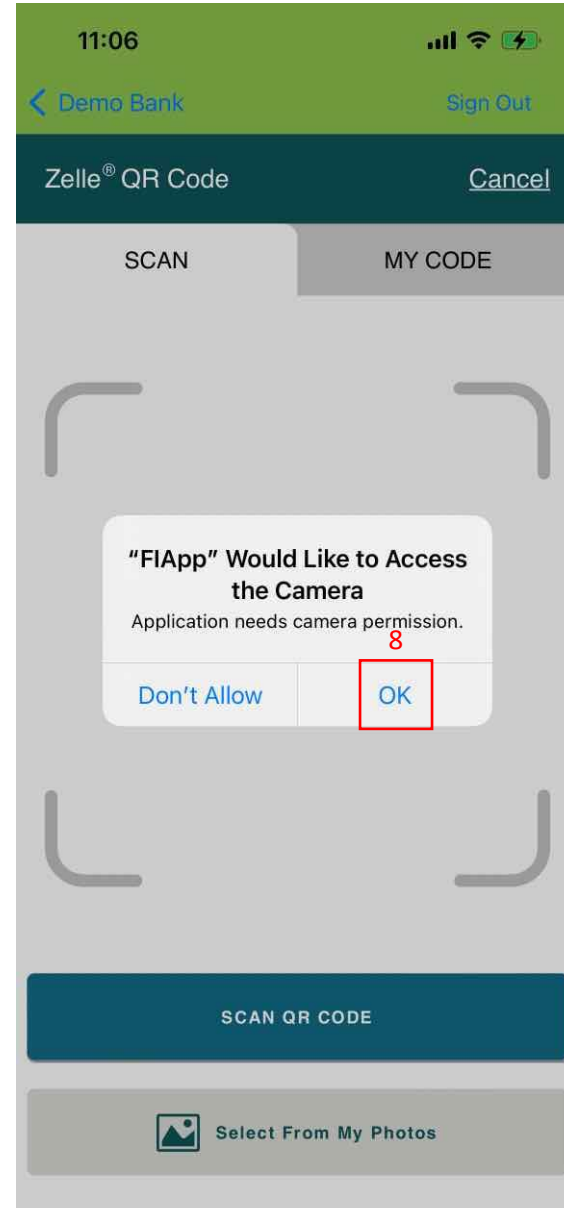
11:06

Demo Bank

Sign Out

Zelle® QR Code

Cancel

SCAN

MY CODE

"FIApp" Would Like to Access the Camera

Application needs camera permission.

8

Don't Allow

OK

SCAN QR CODE

Select From My Photos